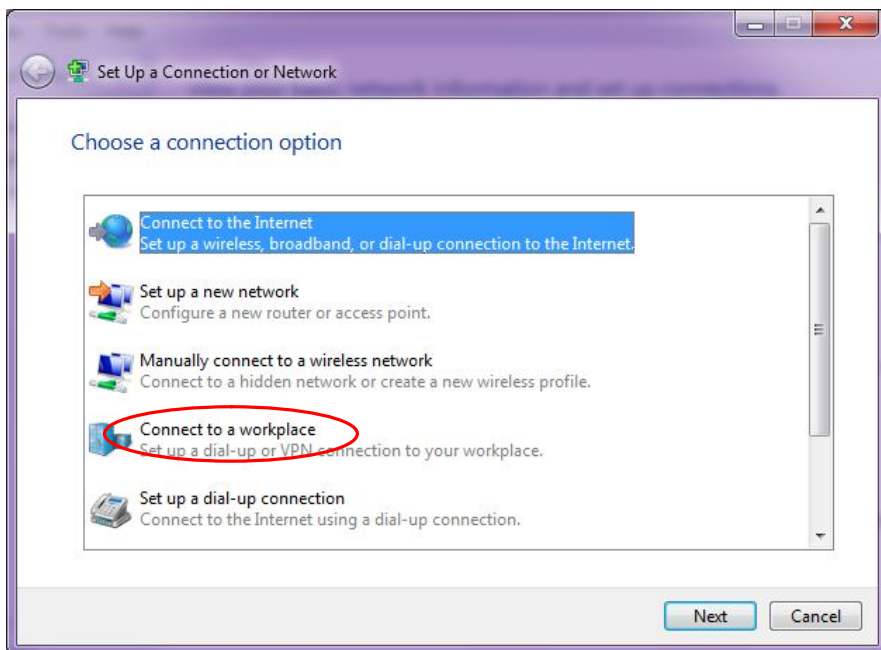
Set Up a Connection or Network

Choose a connection option

Connect to the Internet
Set up a wireless, broadband, or dial-up connection to the Internet.

Set up a new network
Configure a new router or access point.

Manually connect to a wireless network
Connect to a hidden network or create a new wireless profile.

Connect to a workplace
Set up a dial-up or VPN connection to your workplace.

Set up a dial-up connection
Connect to the Internet using a dial-up connection.

Next
Cancel